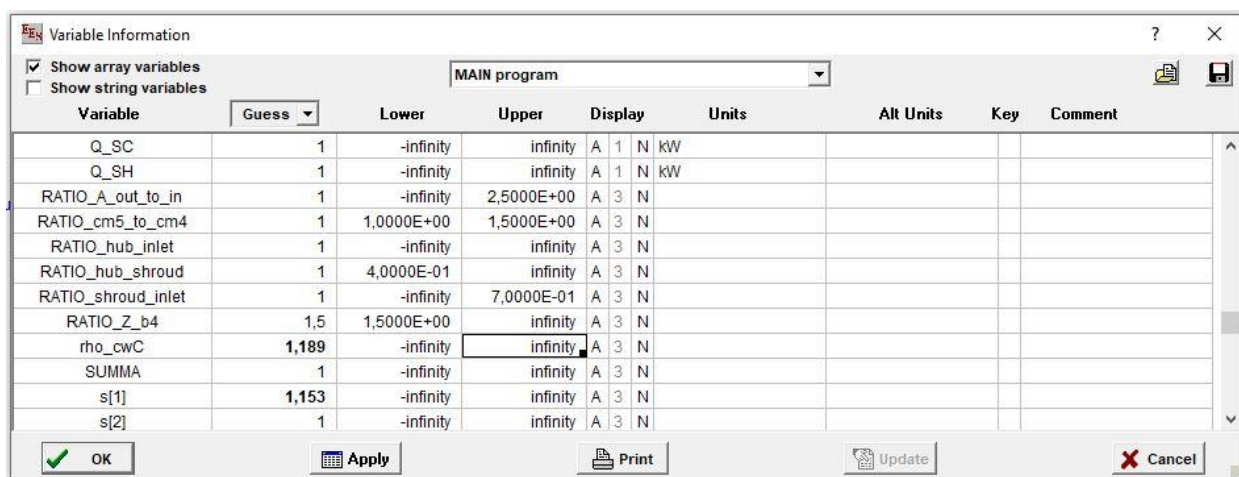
Variable Information

? ×

Show array variables
Show string variables

MAIN program

| Variable | Guess | Lower | Upper | Display | | | Units | Alt Units | Key | Comment |
|---|---|---|---|---|---|---|---|---|---|---|
| Q_SC | 1 | -infinity | infinity | A | 1 | N | kW | | | |
| Q_SH | 1 | -infinity | infinity | A | 1 | N | kW | | | |
| RATIO_A_out_to_in | 1 | -infinity | 2,5000E+00 | A | 3 | N | | | | |
| RATIO_cm5_to_cm4 | 1 | 1,0000E+00 | 1,5000E+00 | A | 3 | N | | | | |
| RATIO_hub_inlet | 1 | -infinity | infinity | A | 3 | N | | | | |
| RATIO_hub_shroud | 1 | 4,0000E-01 | infinity | A | 3 | N | | | | |
| RATIO_shroud_inlet | 1 | -infinity | 7,0000E-01 | A | 3 | N | | | | |
| RATIO_Z_b4 | 1,5 | 1,5000E+00 | infinity | A | 3 | N | | | | |
| rho_cwC | 1,189 | -infinity | infinity | A | 3 | N | | | | |
| SUMMA | 1 | -infinity | infinity | A | 3 | N | | | | |
| s[1] | 1,153 | -infinity | infinity | A | 3 | N | | | | |
| s[2] | 1 | -infinity | infinity | A | 3 | N | | | | |

OK Apply Print Update Cancel